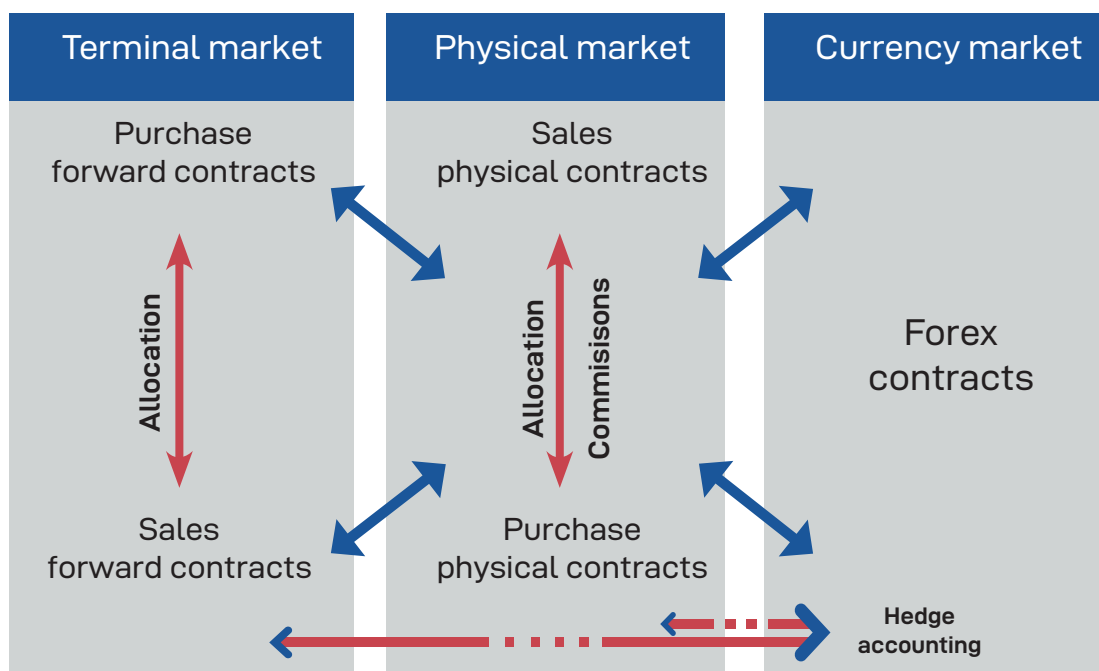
Terminal market

Purchase forward contracts

Allocation

Sales forward contracts

Physical market

Sales physical contracts

Allocation

Commisisons

Purchase physical contracts

Currency market

Forex contracts

Hedge accounting